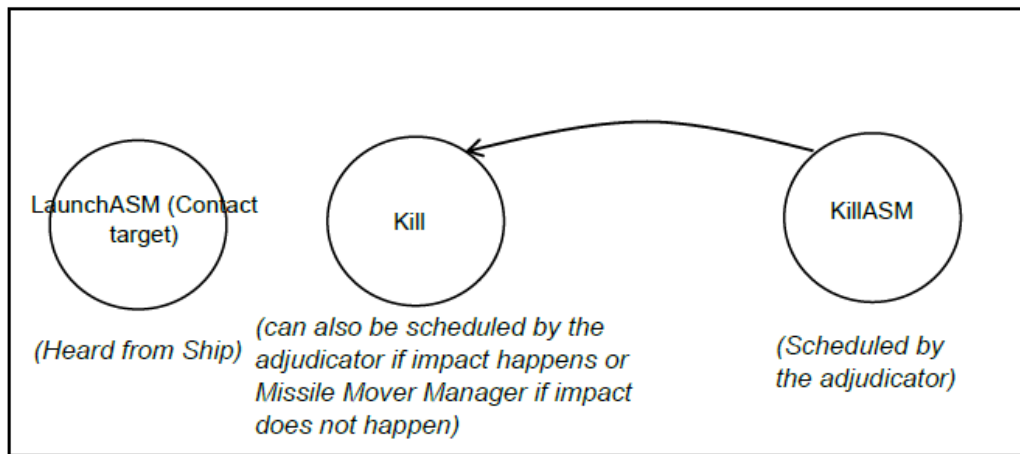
LaunchASM (Contact target)

Kill

KillASM

(Heard from Ship)

(can also be scheduled by the adjudicator if impact happens or Missile Mover Manager if impact does not happen)

(Scheduled by the adjudicator)